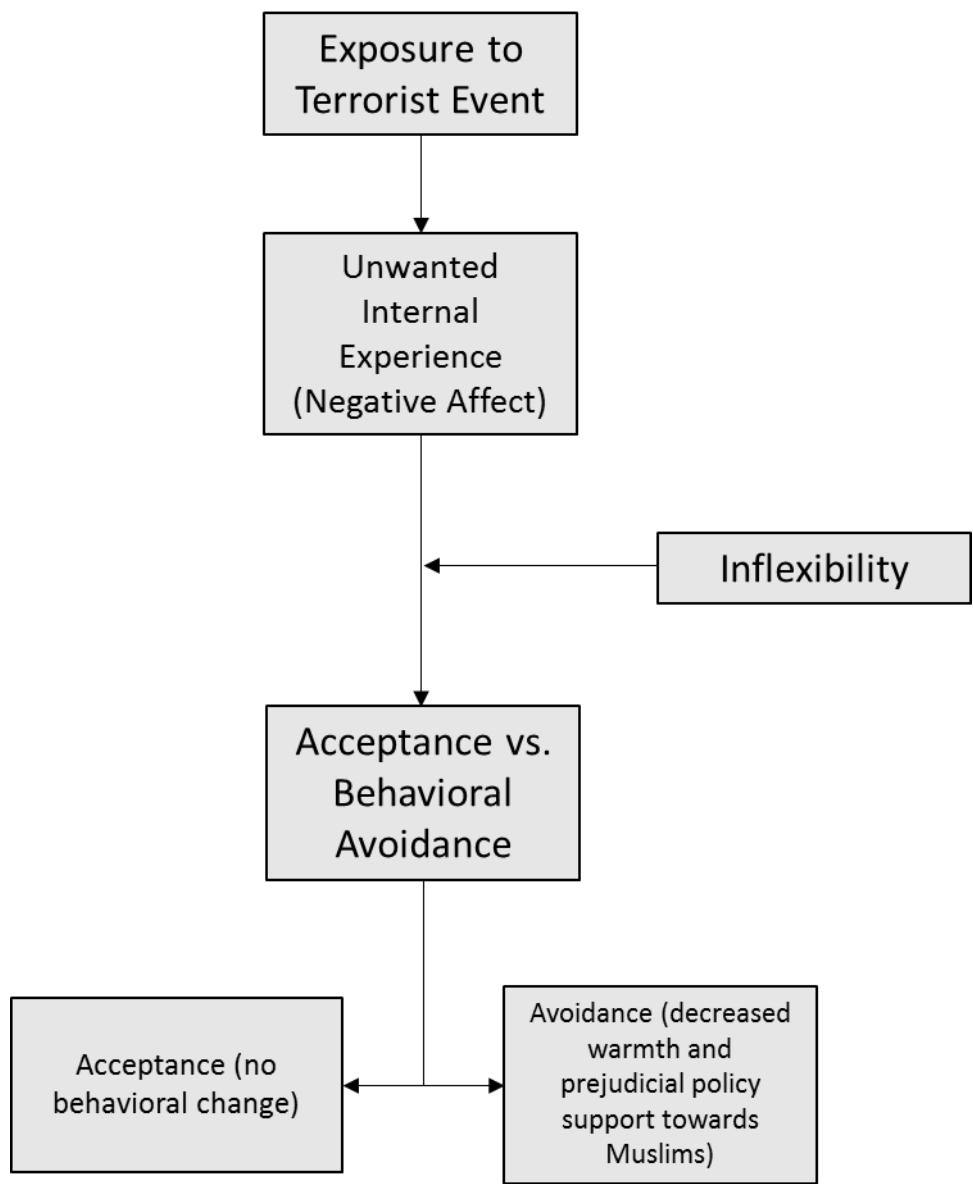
Exposure to Terrorist Event

Unwanted Internal Experience (Negative Affect)

Inflexibility

Acceptance vs. Behavioral Avoidance

Acceptance (no behavioral change)

Avoidance (decreased warmth and prejudicial policy support towards Muslims)